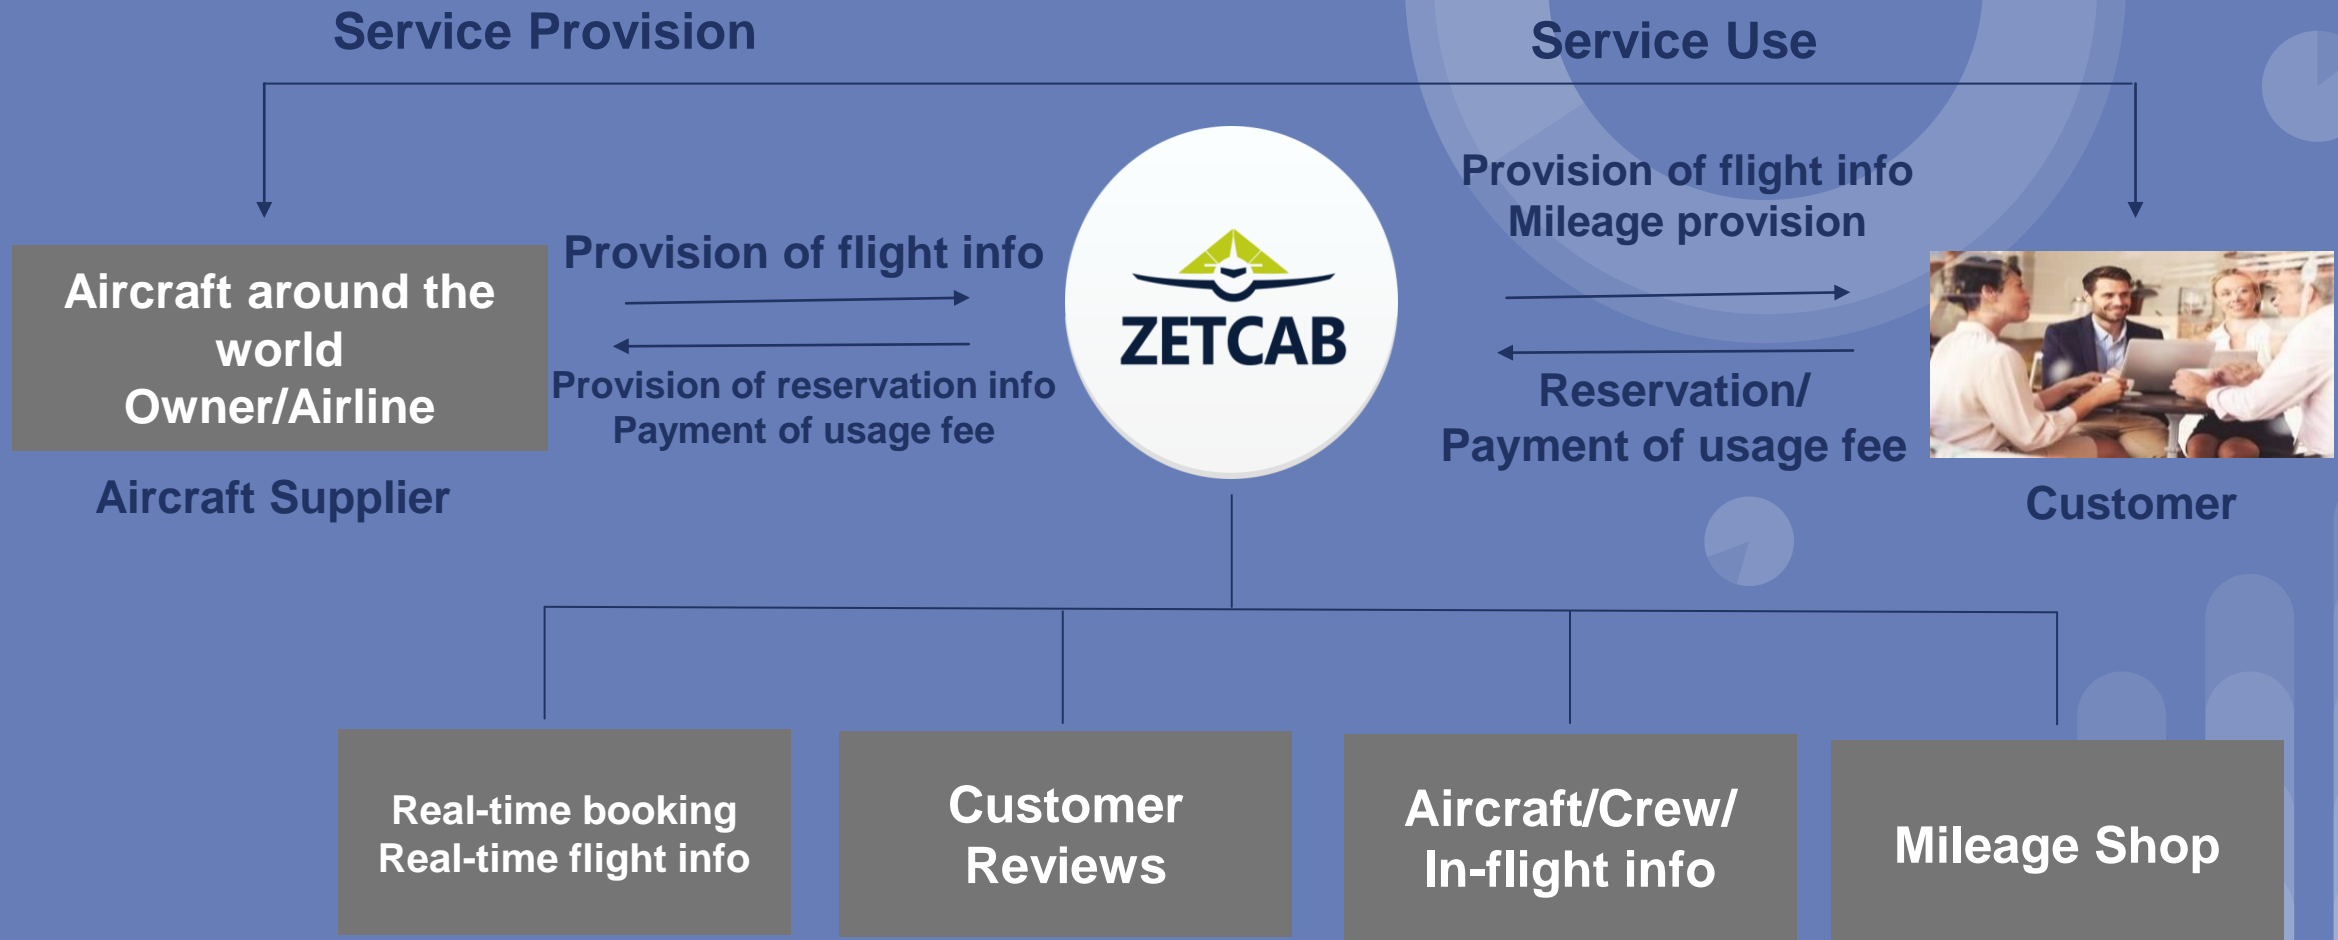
Service Provision

Service Use

Aircraft around the world Owner/Airline

Aircraft Supplier

Provision of flight info

Provision of reservation info
Payment of usage fee

ZETCAB

Provision of flight info
Mileage provision

Reservation/
Payment of usage fee

Customer

Real-time booking
Real-time flight info

Customer Reviews

Aircraft/Crew/
In-flight info

Mileage Shop